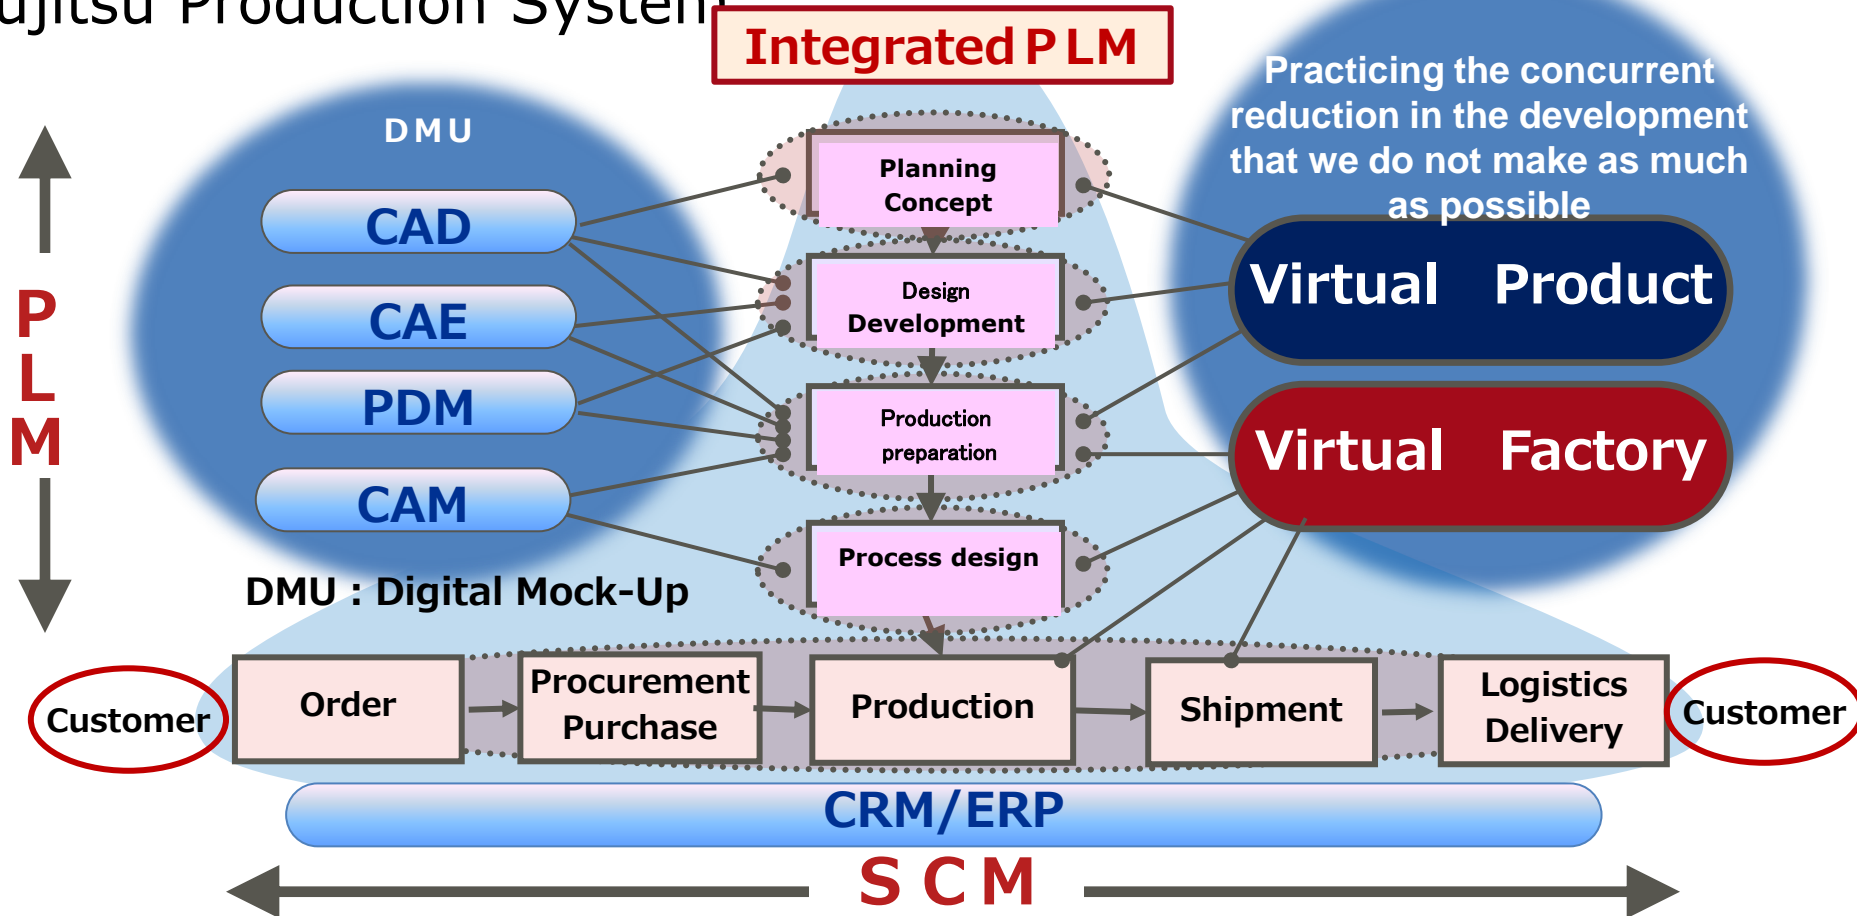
ujitsu Production System

Integrated P LM

DMU

CAD

CAE

PDM

CAM

P L M

Planning Concept

Design Development

Production preparation

Process design

Practicing the concurrent reduction in the development that we do not make as much as possible

Virtual Product

Virtual Factory

DMU : Digital Mock-Up

Customer

Order

Procurement Purchase

Production

Shipment

Logistics Delivery

Customer

CRM/ERP

S C M